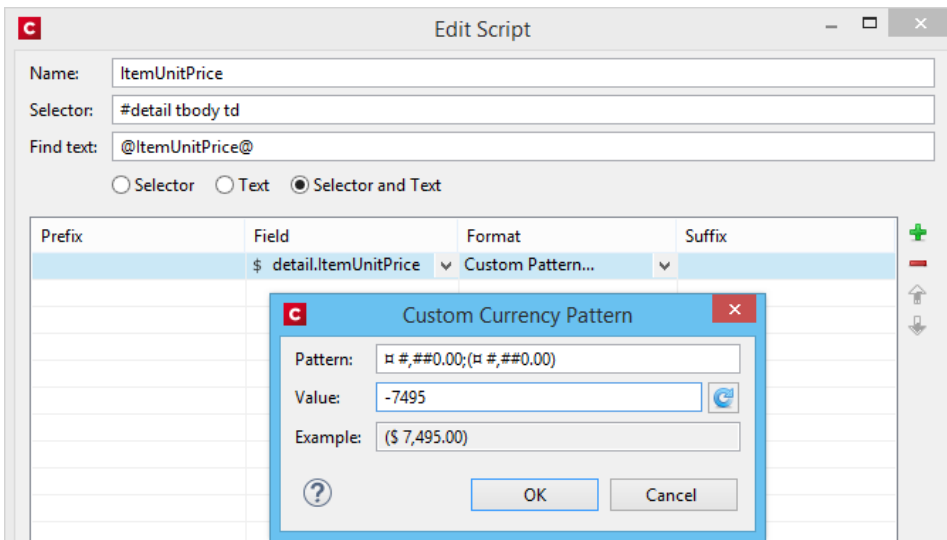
Edit Script

Name: ItemUnitPrice

Selector: #detail tbody td

Find text: @ItemUnitPrice@

Selector Text Selector and Text

| Prefix | Field | Format | Suffix |
|---|---|---|---|
| | $ detail.ItemUnitPrice | Custom Pattern... | |

Custom Currency Pattern

Pattern: ¤ #,##0.00;(¤ #,##0.00)

Value: -7495

Example: ($ 7,495.00)

?

OK Cancel